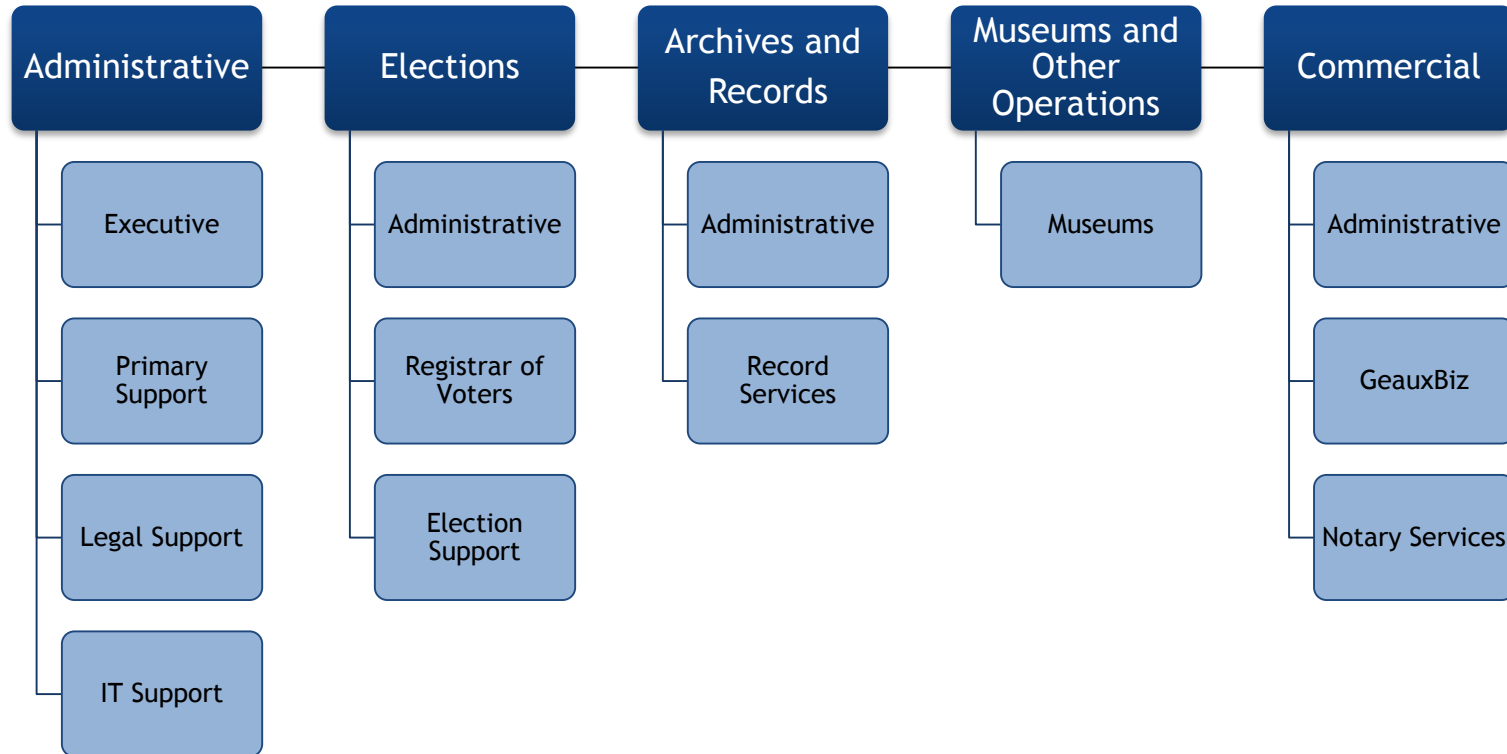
Administrative
Executive
Primary Support
Legal Support
IT Support

Elections
Administrative
Registrar of Voters
Election Support

Archives and Records
Administrative
Record Services

Museums and Other Operations
Museums

Commercial
Administrative
GeauxBiz
Notary Services